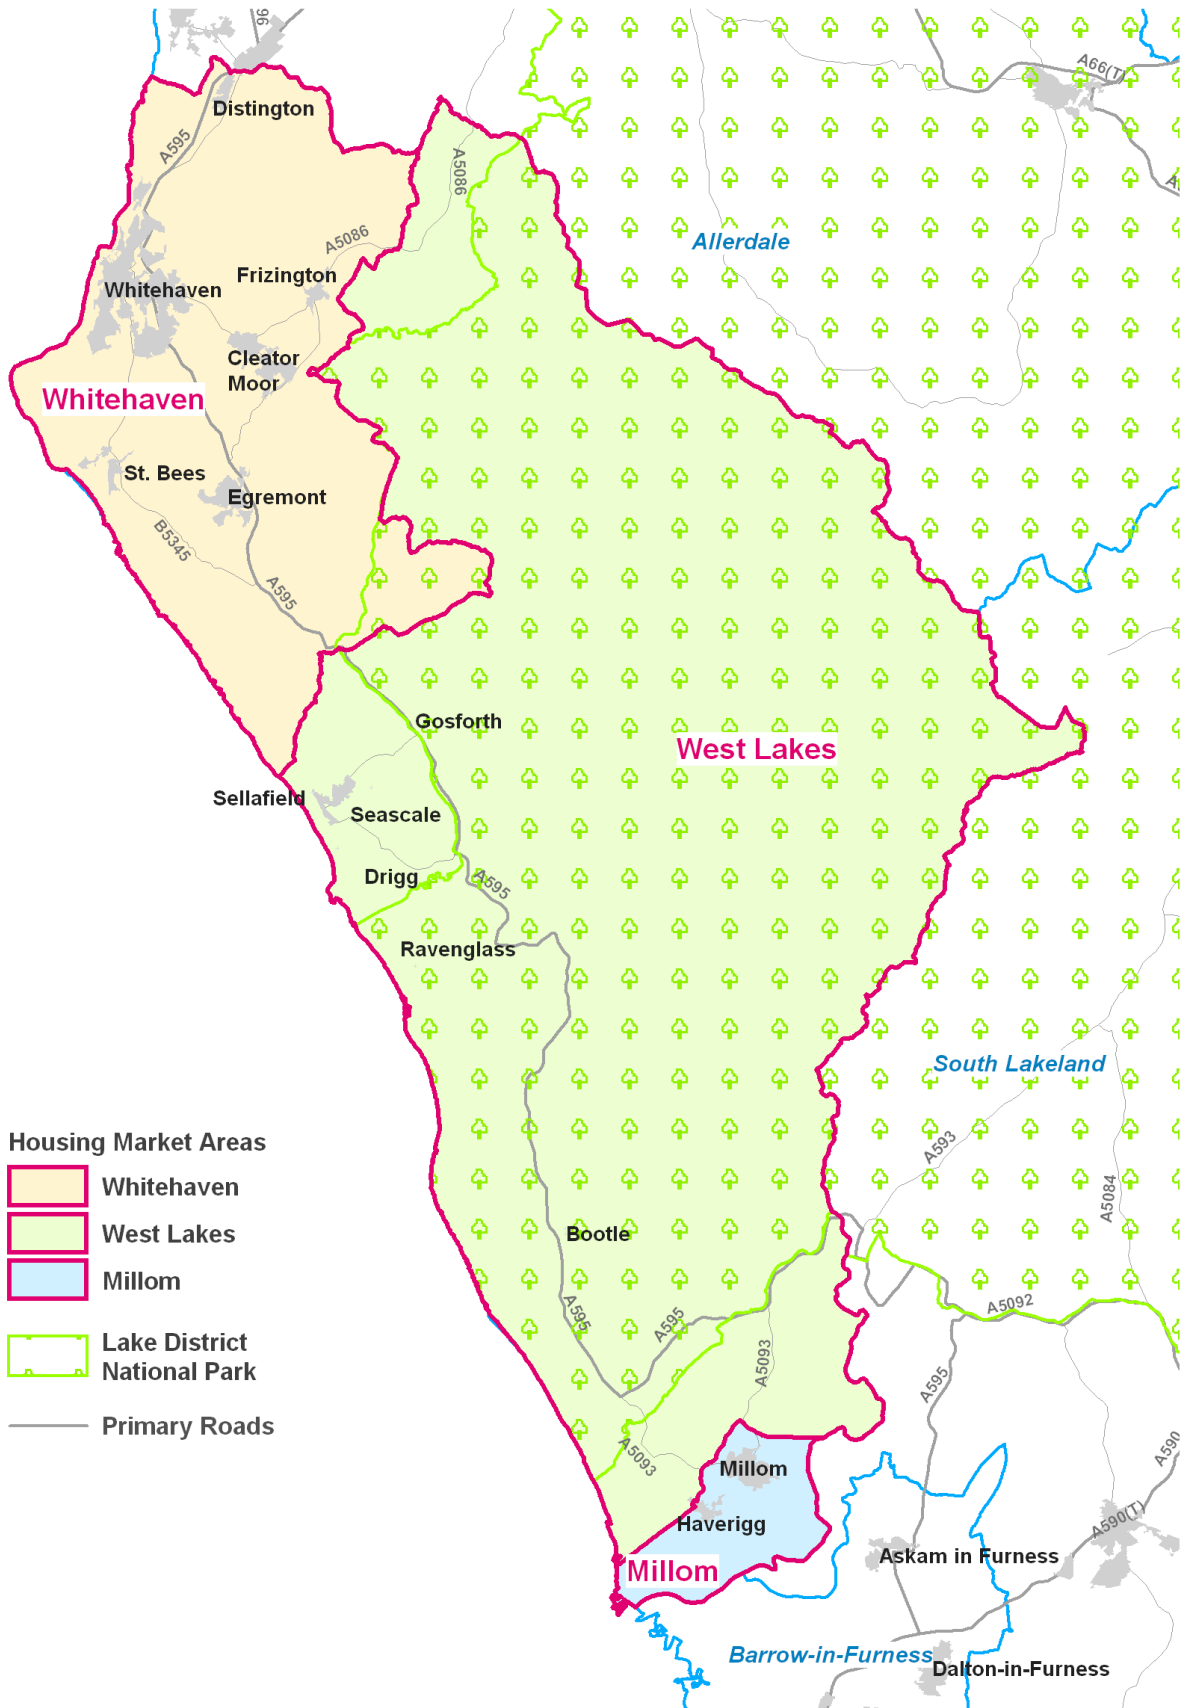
96
A66(T)
Distington
A595
A5086
A5086
Allerdale
Frizington
Whitehaven
Cleator Moor
Whitehaven
St. Bees
Egremont
B5345
A595
Gosforth
West Lakes
Sellafield
Seascale
Drigg
A595
Ravenglass
South Lakeland
A593
A5084
Bootle
A5092
A595
A595
A5093
A595
A5093
Millom
Haverigg
A590
A590(T)
Millom
Askam in Furness
Barrow-in-Furness
Dalton-in-Furness

Housing Market Areas
Whitehaven
West Lakes
Millom
Lake District National Park
Primary Roads